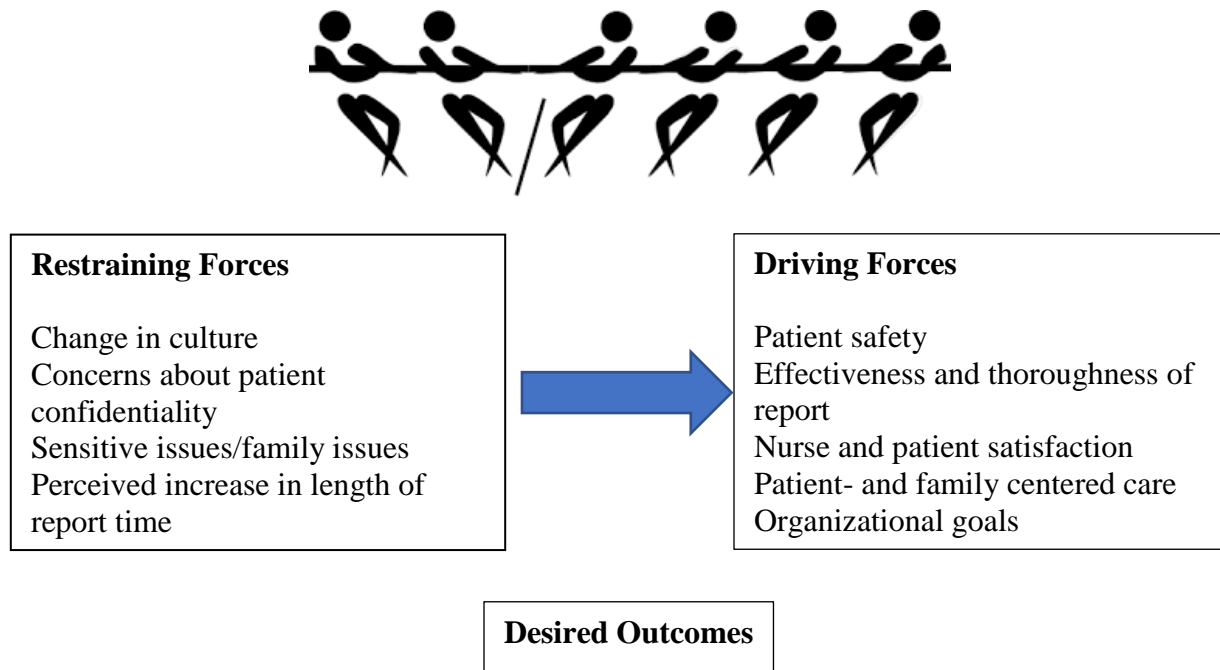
**Restraining Forces**

Change in culture
Concerns about patient confidentiality
Sensitive issues/family issues
Perceived increase in length of report time

**Driving Forces**

Patient safety
Effectiveness and thoroughness of report
Nurse and patient satisfaction
Patient- and family centered care
Organizational goals

**Desired Outcomes**